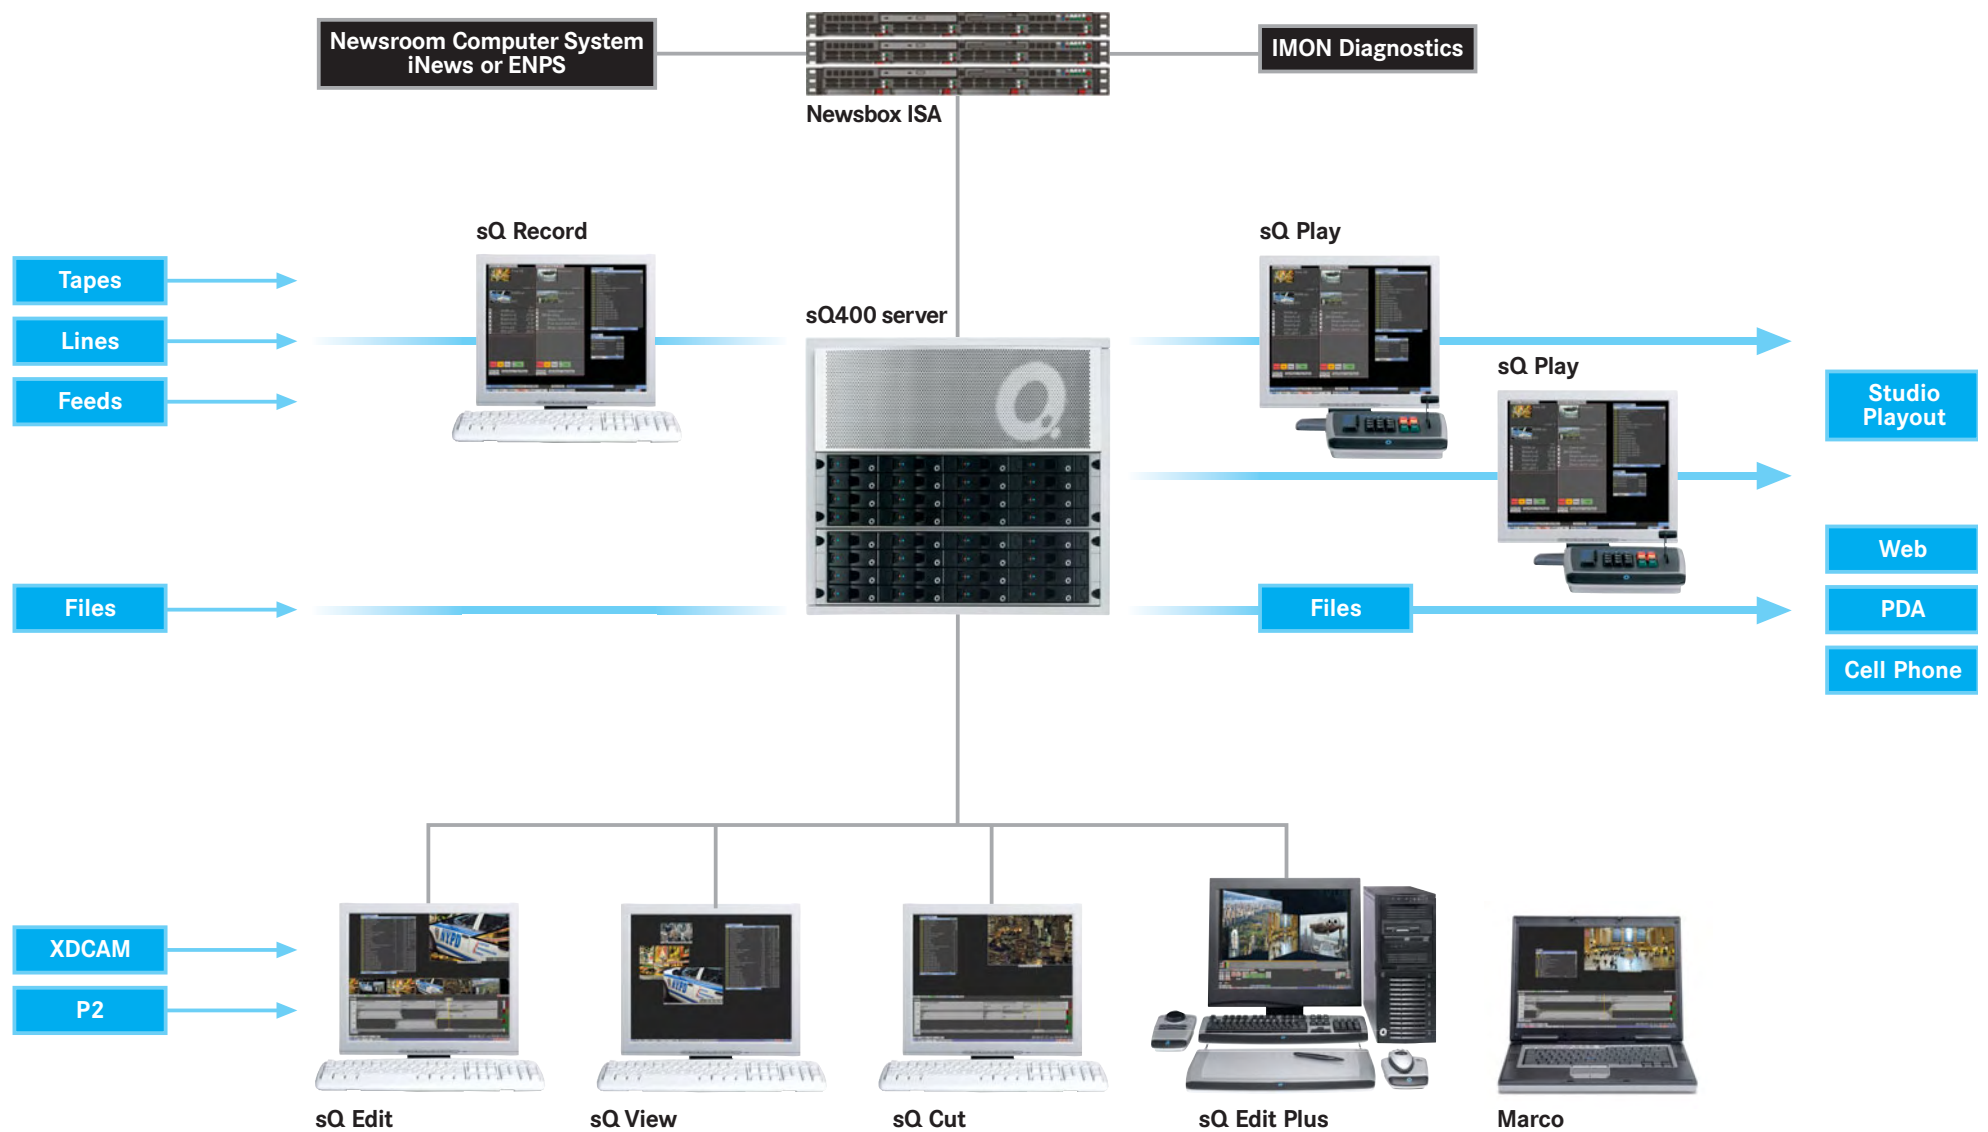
Newsroom Computer System
iNews or ENPS

Newsbox ISA

IMON Diagnostics

sQ Record

sQ Play

Tapes

Lines

Feeds

sQ400 server

sQ Play

Studio Playout

Web

Files

Files

PDA

Cell Phone

XDCAM

P2

sQ Edit

sQ View

sQ Cut

sQ Edit Plus

Marco